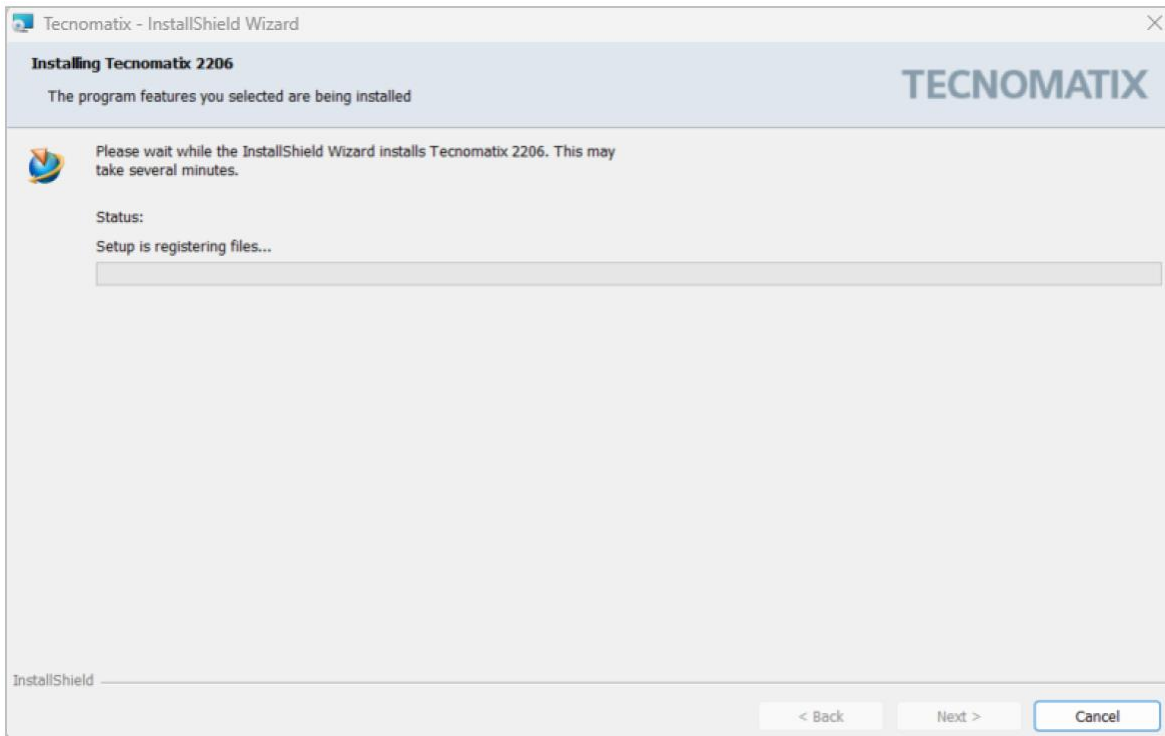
Tecnomatix - InstallShield Wizard

Installing Tecnomatix 2206

The program features you selected are being installed

TECNOMATIX

Please wait while the InstallShield Wizard installs Tecnomatix 2206. This may take several minutes.

Status:

Setup is registering files...

InstallShield

< Back

Next >

Cancel